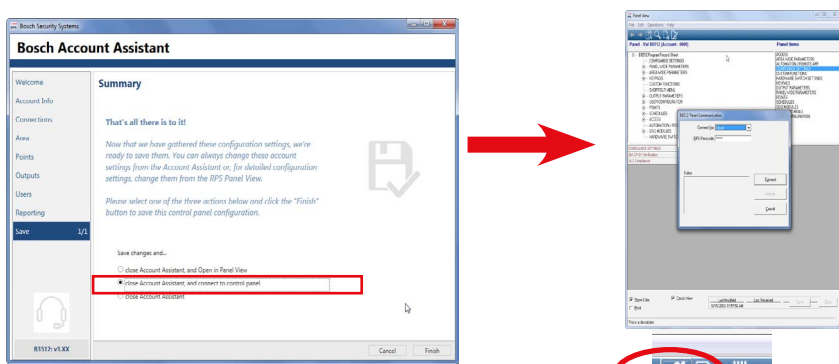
Bosch Security Systems

Bosch Account Assistant

Welcome
Account Info
Connections
Area
Points
Outputs
Users
Reporting
Save 1/1

Summary

That's all there is to it!

Now that we have gathered these configuration settings, we're ready to save them. You can always change these account settings from the Account Assistant or, for detailed configuration settings, change them from the RPS Panel View.

Please select one of the three actions below and click the "Finish" button to save this control panel configuration.

Save changes and...

close Account Assistant, and Open in Panel View
close Account Assistant, and connect to control panel
close Account Assistant

B1512: v1.XX

Cancel Finish

Panel View
Panel - Vol B5512 (Account - 0001)
Panel Items
B5512 Panel Communication
Connect Via
RPS Passcode
Status
Connect
Cancel
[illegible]